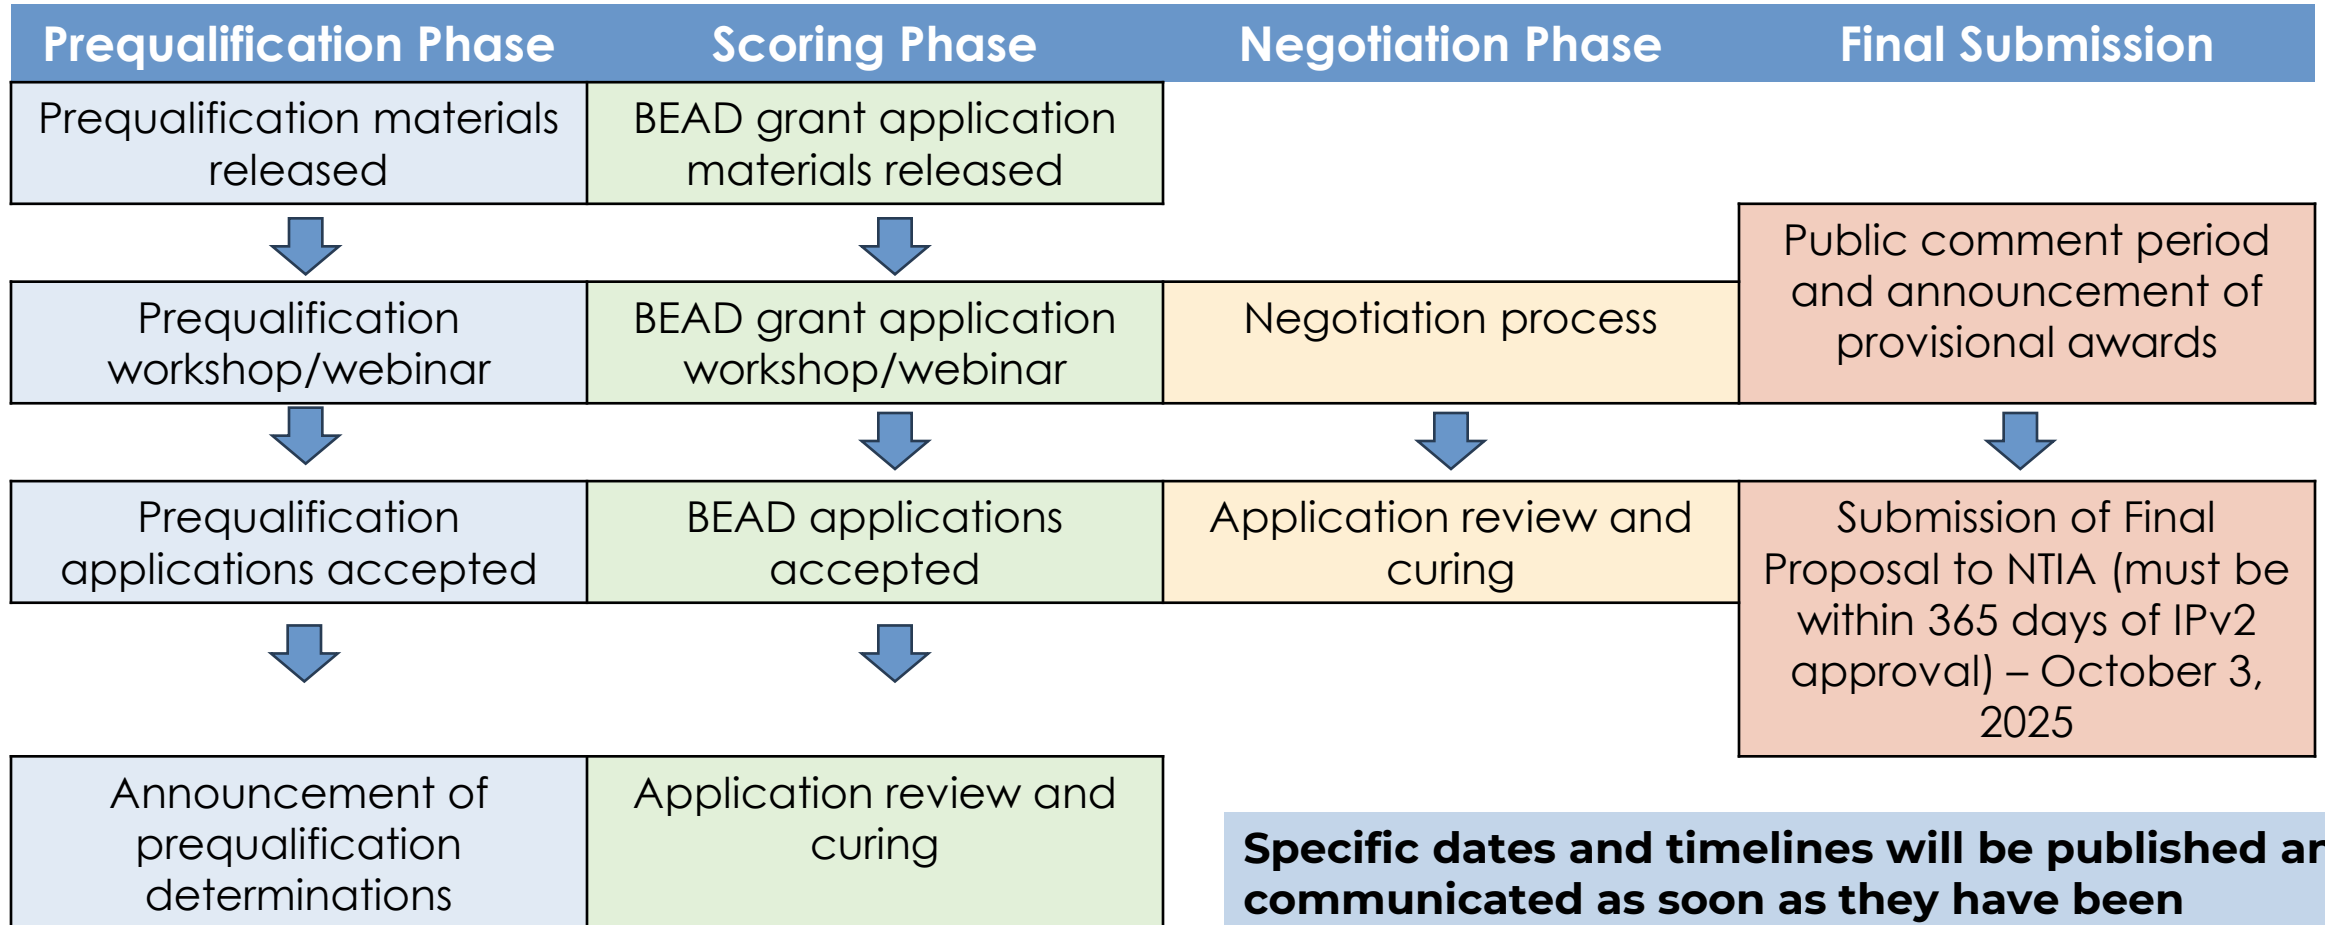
Prequalification Phase

Prequalification materials released

Prequalification workshop/webinar

Prequalification applications accepted

Announcement of prequalification determinations

Scoring Phase

BEAD grant application materials released

BEAD grant application workshop/webinar

BEAD applications accepted

Application review and curing

Negotiation Phase

Negotiation process

Application review and curing

Final Submission

Public comment period and announcement of provisional awards

Submission of Final Proposal to NTIA (must be within 365 days of IPv2 approval) – October 3, 2025

Specific dates and timelines will be published ar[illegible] communicated as soon as they have been